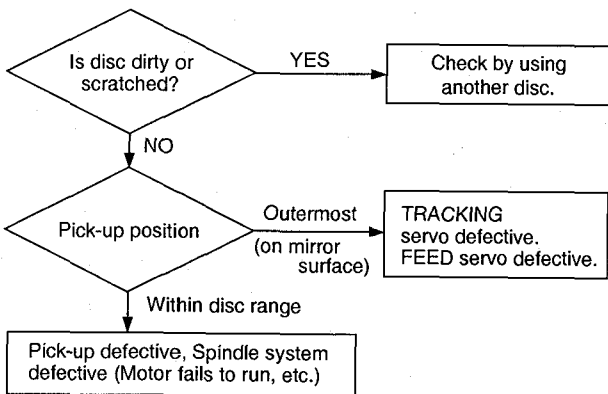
Is disc dirty or scratched?

YES

Check by using another disc.

NO

Pick-up position

Outermost (on mirror surface)

TRACKING servo defective. FEED servo defective.

Within disc range

Pick-up defective, Spindle system defective (Motor fails to run, etc.)